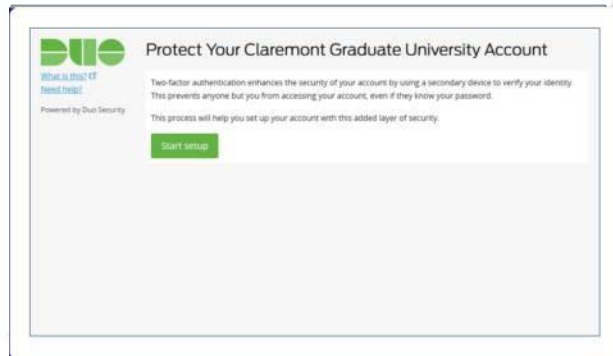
DUO

What is this?
Need help?

Powered by Duo Security

Protect Your Claremont Graduate University Account

Two-factor authentication enhances the security of your account by using a secondary device to verify your identity. This prevents anyone but you from accessing your account, even if they know your password.

This process will help you set up your account with this added layer of security.

Start setup